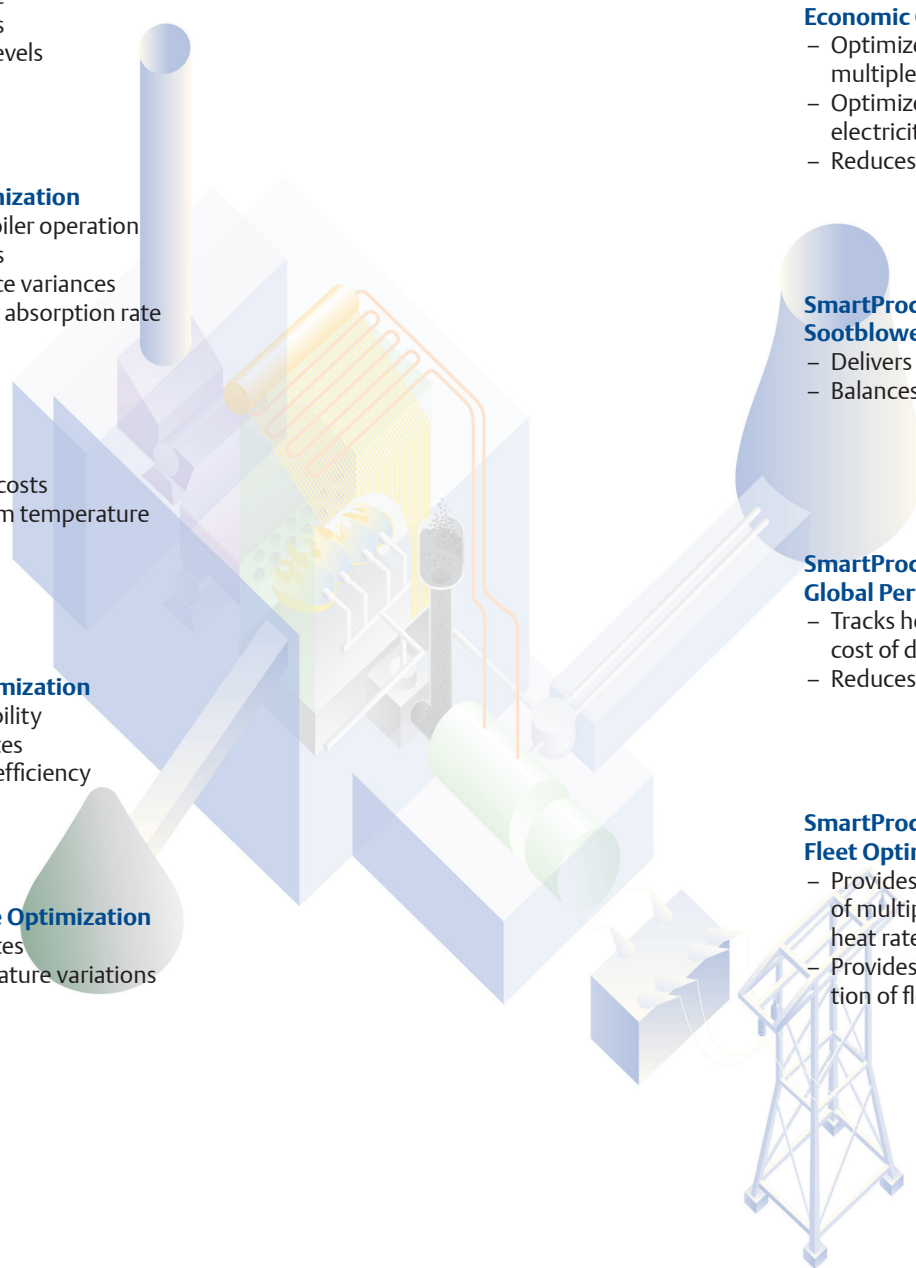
s
evels

mization
oiler operation
s
ce variances
absorption rate

costs
m temperature

mization
bility
tes
efficiency

e Optimization
tes
ature variations

Economic
– Optimize
multiple
– Optimize
electricit
– Reduces

SmartProc
Sootblowe
– Delivers
– Balances

SmartProc
Global Per
– Tracks he
cost of d
– Reduces

SmartProc
Fleet Optir
– Provides
of multip
heat rate
– Provides
tion of fl